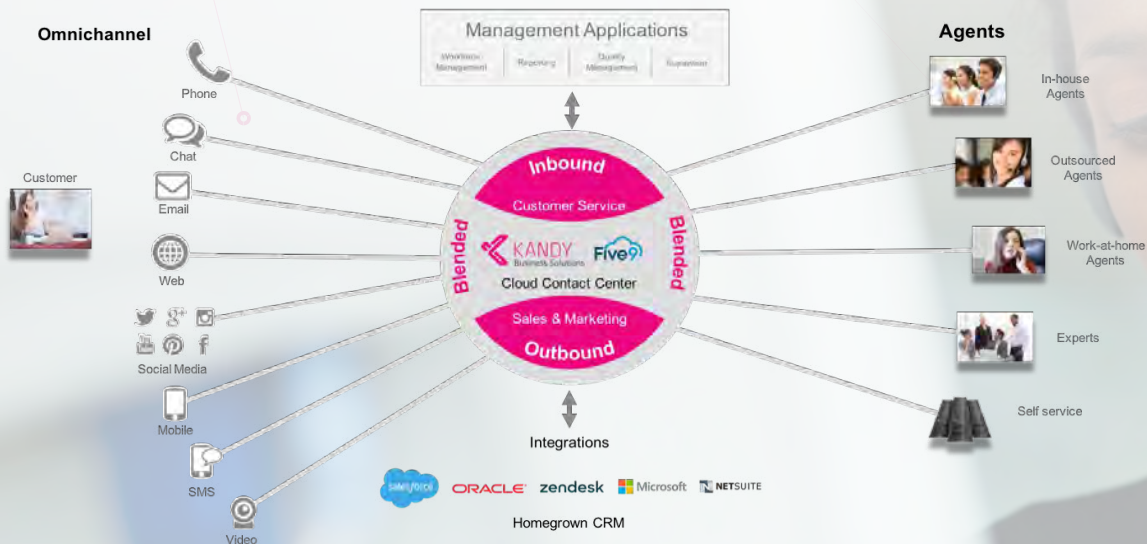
Omnichannel

Management Applications

Workforce Management | Reporting | Quality Management | Supervision

Agents

Phone

Chat

Customer

Email

Web

Social Media

Mobile

SMS

Video

Inbound

Customer Service

Blended

KANDY Business Solutions

Five9

Cloud Contact Center

Blended

Sales & Marketing

Outbound

Integrations

salesforce ORACLE zendesk Microsoft NETSUITE

Homegrown CRM

In-house Agents

Outsourced Agents

Work-at-home Agents

Experts

Self service